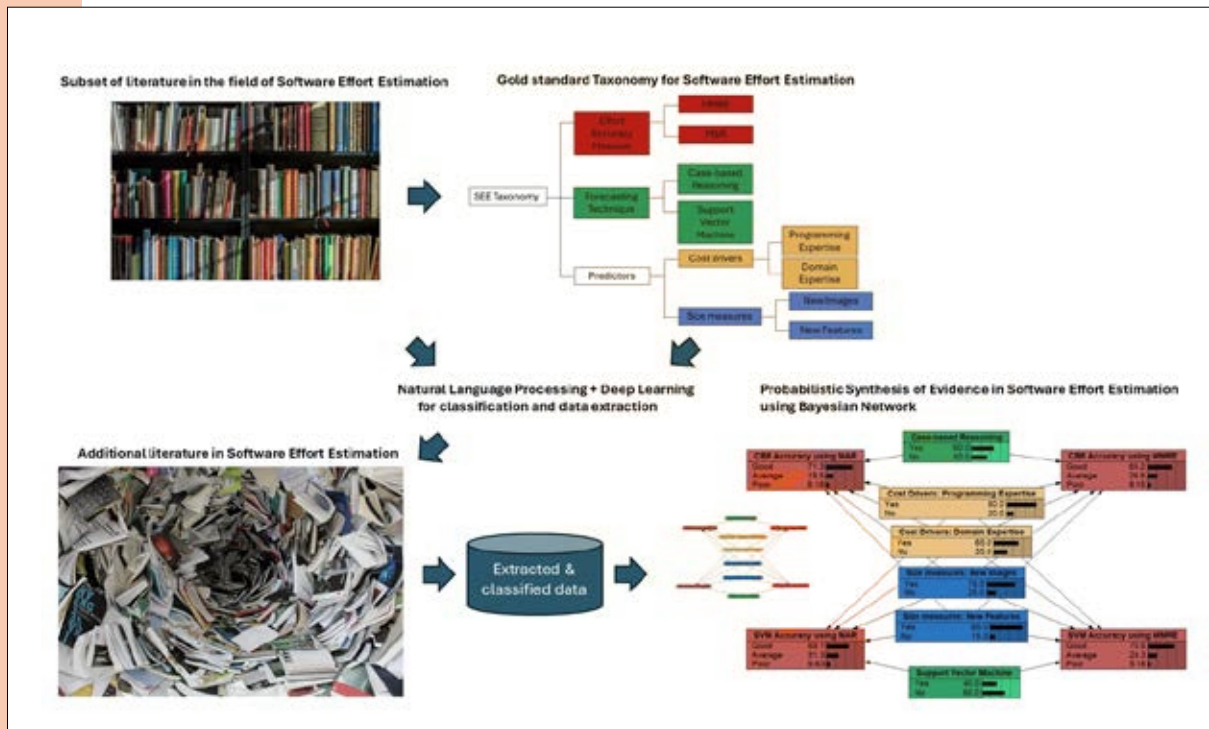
Subset of literature in the field of Software Effort Estimation

Gold standard Taxonomy for Software Effort Estimation

SEE Taxonomy

Effort Accuracy Measure

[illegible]

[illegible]

Forecasting Technique

Case-based Reasoning

Support Vector Machine

Predictors

Cost drivers

Programming Expertise

Domain Expertise

Size measures

New Images

New Features

Natural Language Processing + Deep Learning for classification and data extraction

Probabilistic Synthesis of Evidence in Software Effort Estimation using Bayesian Network

Additional literature in Software Effort Estimation

Extracted & classified data

Case-based Reasoning
Yes 60.0
No 40.0

CBR Accuracy using MAR
Good 71.3
Average 19.1
Poor 9.58

CBR Accuracy using MMRE
Good 65.2
Average 26.6
Poor 8.18

Cost Drivers: Programming Expertise
Yes 80.0
No 20.0

Cost Drivers: Domain Expertise
Yes 80.0
No 20.0

Size measures: New Images
Yes 75.0
No 25.0

Size measures: New Features
Yes 85.0
No 15.0

SVM Accuracy using MAR
Good 68.1
Average 22.3
Poor 9.63

SVM Accuracy using MMRE
Good 70.0
Average 23.3
Poor 6.18

Support Vector Machine
Yes 40.0
No 60.0